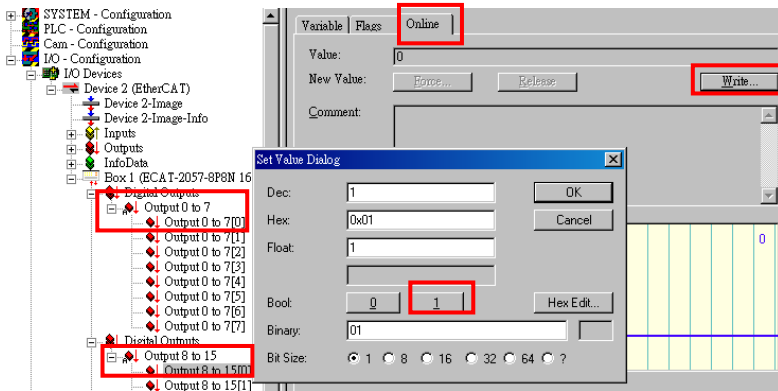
SYSTEM - Configuration
PLC - Configuration
Cam - Configuration
I/O - Configuration
I/O Devices
Device 2 (EtherCAT)
Device 2-Image
Device 2-Image-Info
Inputs
Outputs
InfoData
Box 1 (ECAT-2057-8P8N 16
Digital Outputs
Output 0 to 7
Output 0 to 7[0]
Output 0 to 7[1]
Output 0 to 7[2]
Output 0 to 7[3]
Output 0 to 7[4]
Output 0 to 7[5]
Output 0 to 7[6]
Output 0 to 7[7]
Digital Outputs
Output 8 to 15
Output 8 to 15[0]
Output 8 to 15[1]

Variable | Flags | Online
Value: 0
New Value: Force... Release Write...
Comment:

Set Value Dialog
Dec: 1 OK
Hex: 0x01 Cancel
Float: 1
Bool: 0 1 Hex Edit...
Binary: 01
Bit Size: 1 8 16 32 64 ?

0